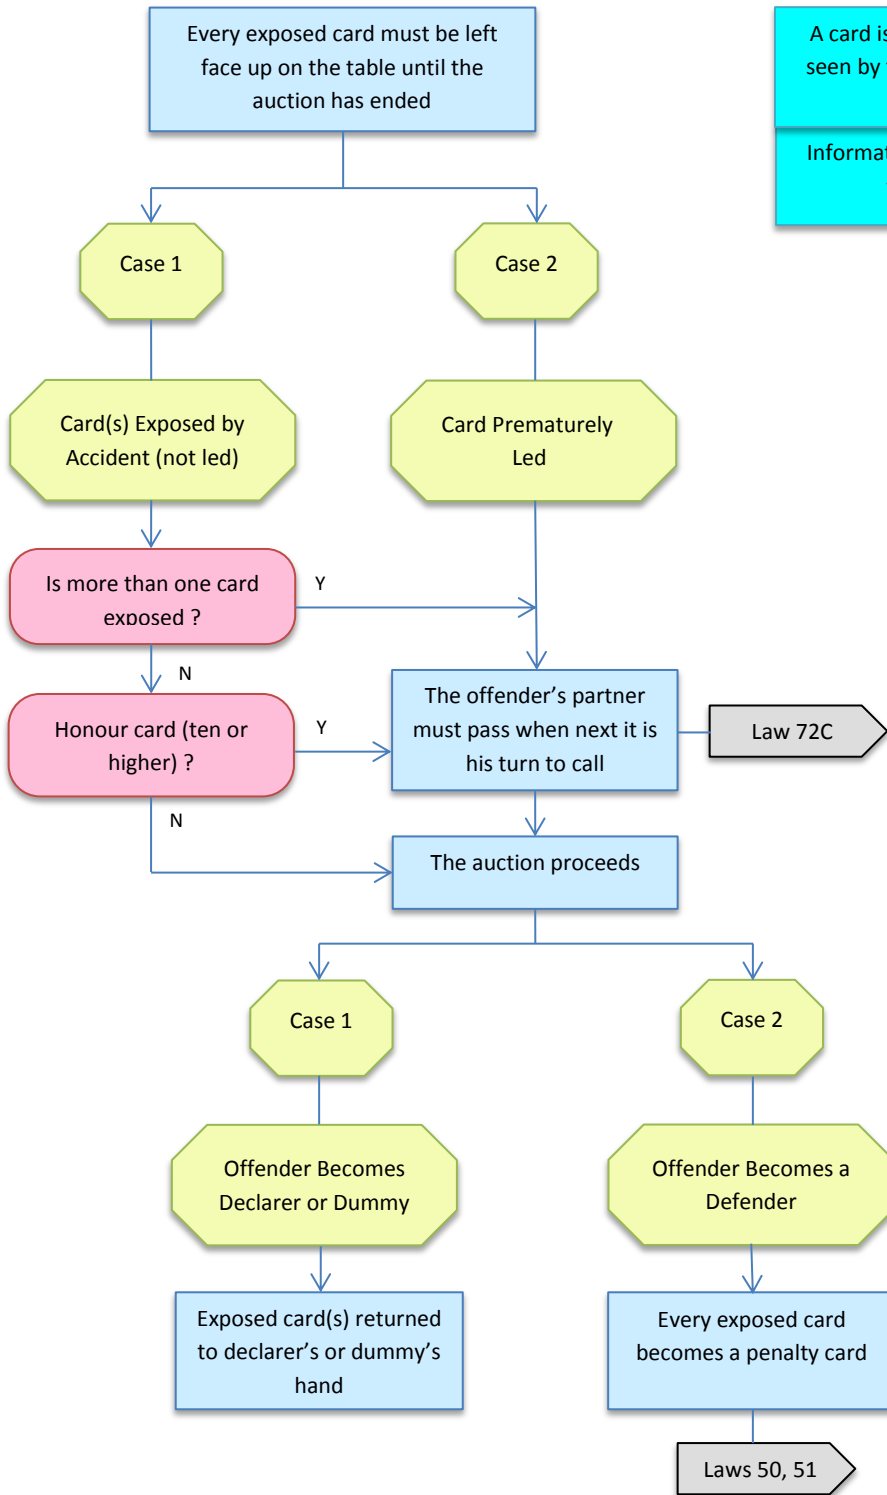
Every exposed card must be left face up on the table until the auction has ended

A card is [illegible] seen by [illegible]

Informat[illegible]

Case 1

Case 2

Card(s) Exposed by Accident (not led)

Card Prematurely Led

Is more than one card exposed ?

Y

N

Honour card (ten or higher) ?

Y

The offender's partner must pass when next it is his turn to call

Law 72C

N

The auction proceeds

Case 1

Case 2

Offender Becomes Declarer or Dummy

Offender Becomes a Defender

Exposed card(s) returned to declarer's or dummy's hand

Every exposed card becomes a penalty card

Laws 50, 51